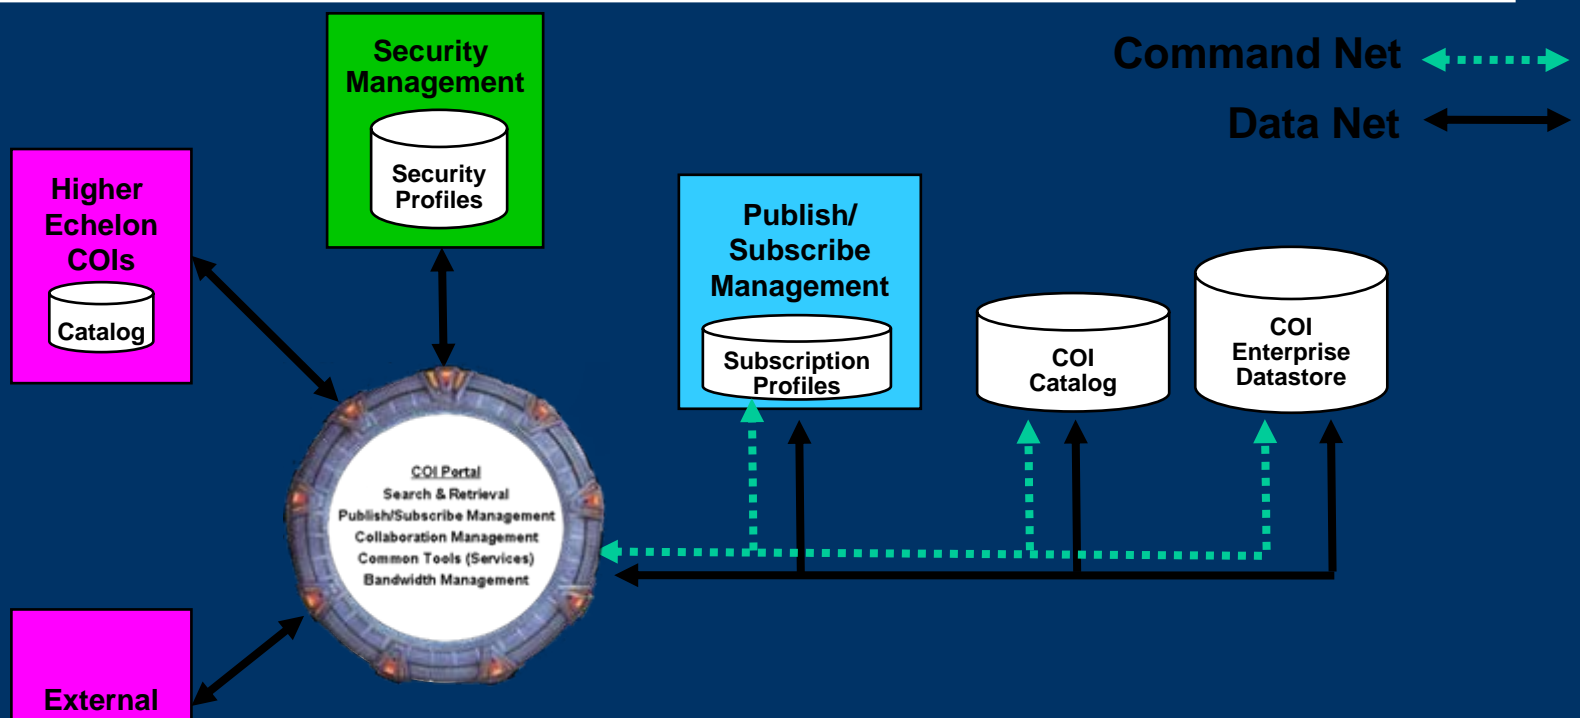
Security Management

Security Profiles

Command Net

Data Net

Higher Echelon COIs

Catalog

Publish/ Subscribe Management

Subscription Profiles

COI Catalog

COI Enterprise Datastore

COI Portal
Search & Retrieval
Publish/Subscribe Management
Collaboration Management
Common Tools (Services)
Bandwidth Management

External